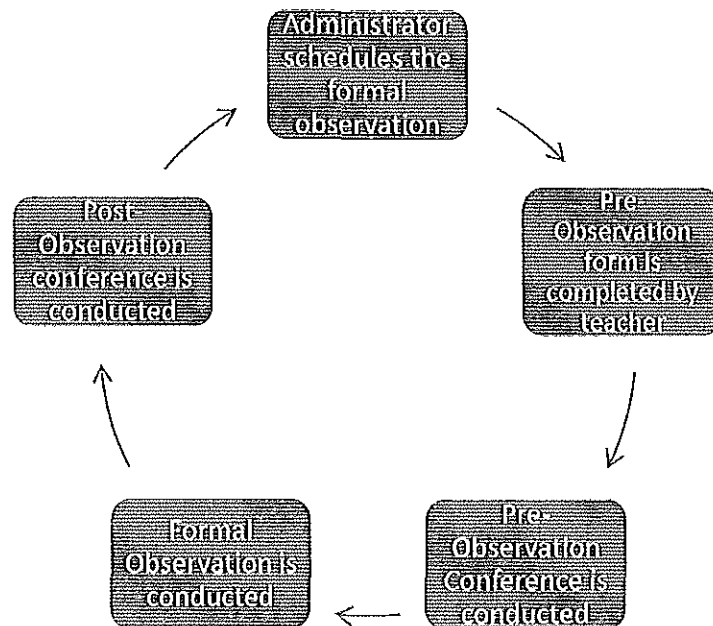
Administrator schedules the formal observation

Pre-Observation form is completed by teacher

Pre-Observation Conference is conducted

Formal Observation is conducted

Post-Observation conference is conducted